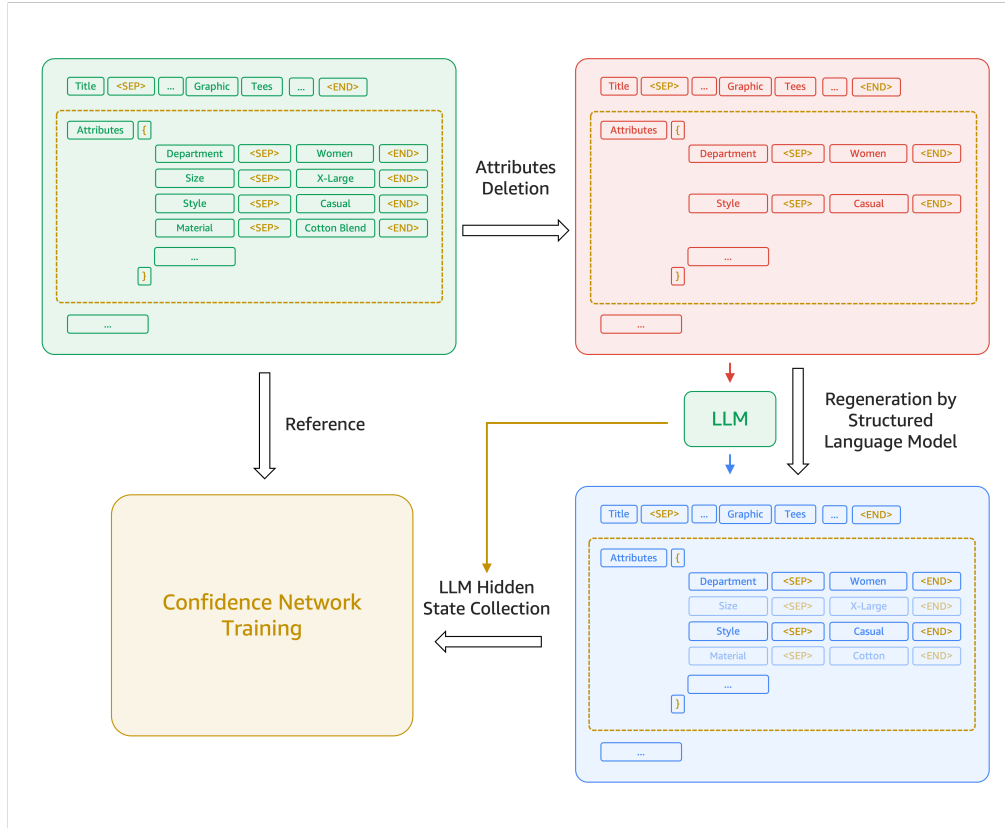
Title <SEP> ... Graphic Tees ... <END>

Attributes {
Department <SEP> Women <END>
Size <SEP> X-Large <END>
Style <SEP> Casual <END>
Material <SEP> Cotton Blend <END>
...
}

...

Attributes Deletion

Title <SEP> ... Graphic Tees ... <END>

Attributes {
Department <SEP> Women <END>
Style <SEP> Casual <END>
...
}

...

Reference

LLM

Regeneration by Structured Language Model

Confidence Network Training

LLM Hidden State Collection

Title <SEP> ... Graphic Tees ... <END>

Attributes {
Department <SEP> Women <END>
Size <SEP> X-Large <END>
Style <SEP> Casual <END>
Material <SEP> Cotton <END>
...
}

...